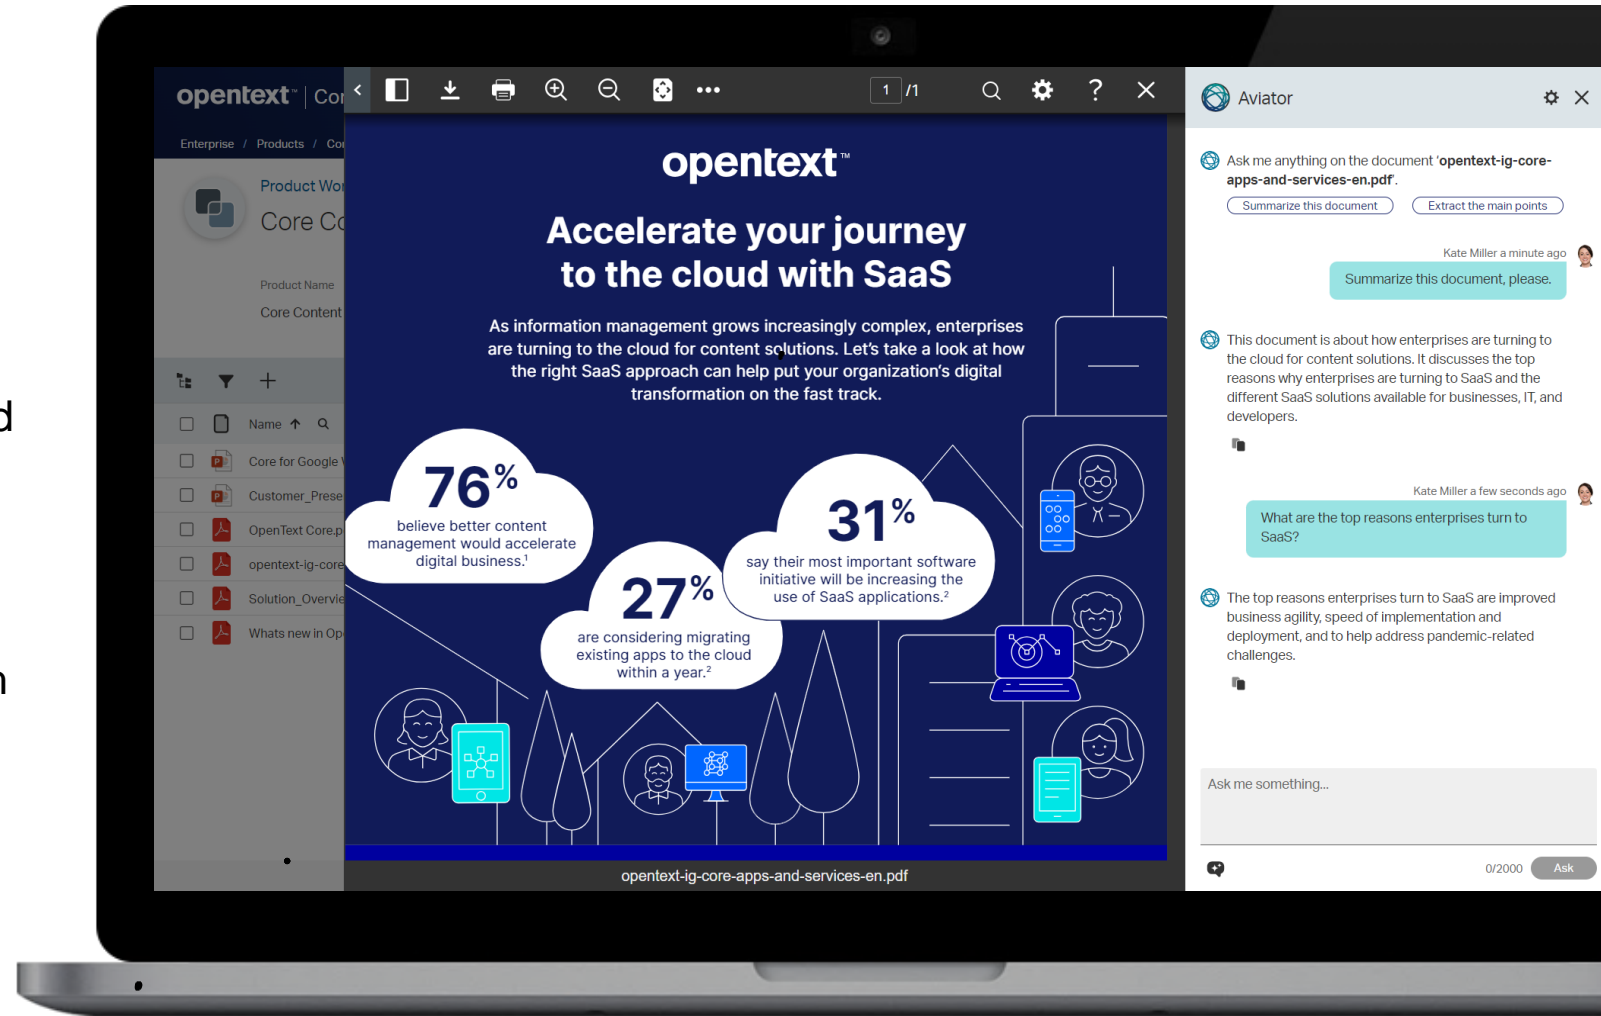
d

n

opentext™ | Co

Enterprise / Products / Co

Product Wo

Core C

Product Name

Core Content

Name

Core for Google

Customer_Prese

OpenText Core.p

opentext-ig-core

Solution_Overvi

Whats new in Op

1 /1

opentext™

Accelerate your journey to the cloud with SaaS

As information management grows increasingly complex, enterprises are turning to the cloud for content solutions. Let's take a look at how the right SaaS approach can help put your organization's digital transformation on the fast track.

76% believe better content management would accelerate digital business.$^1$

31% say their most important software initiative will be increasing the use of SaaS applications.$^2$

27% are considering migrating existing apps to the cloud within a year.$^2$

opentext-ig-core-apps-and-services-en.pdf

Aviator

Ask me anything on the document 'opentext-ig-core-apps-and-services-en.pdf'.

Summarize this document

Extract the main points

Kate Miller a minute ago

Summarize this document, please.

This document is about how enterprises are turning to the cloud for content solutions. It discusses the top reasons why enterprises are turning to SaaS and the different SaaS solutions available for businesses, IT, and developers.

Kate Miller a few seconds ago

What are the top reasons enterprises turn to SaaS?

The top reasons enterprises turn to SaaS are improved business agility, speed of implementation and deployment, and to help address pandemic-related challenges.

Ask me something...

0/2000

Ask